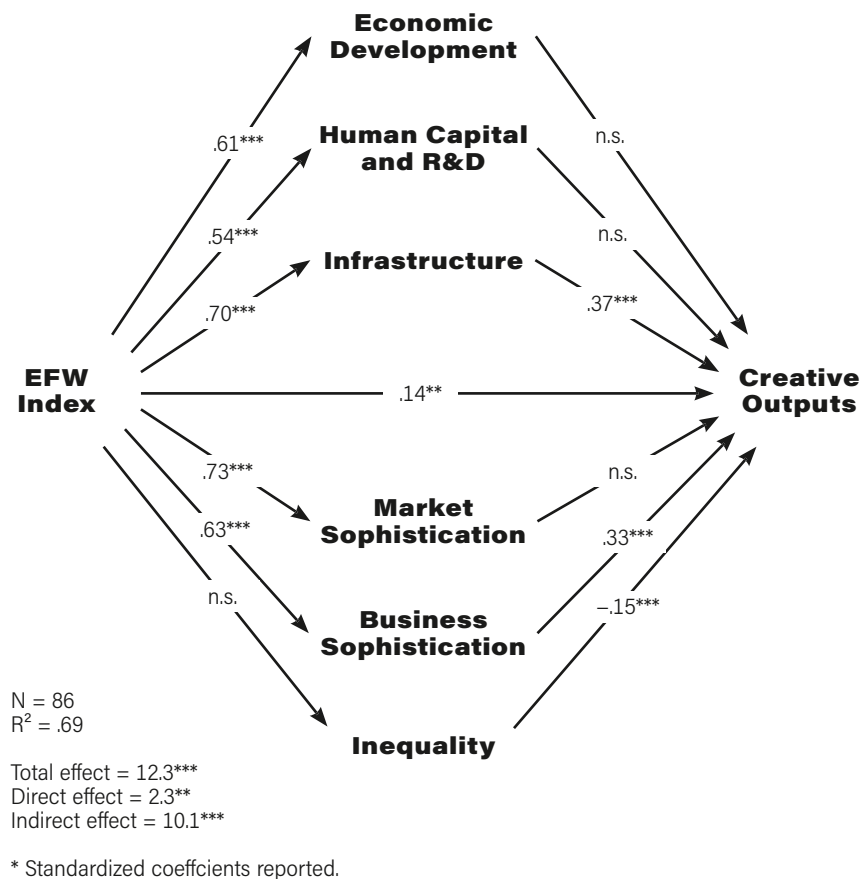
Economic Development

Human Capital and R&D

Infrastructure

EFW Index

Creative Outputs

Market Sophistication

Business Sophistication

Inequality

.61***

.54***

.70***

.14**

.73***

.63***

n.s.

n.s.

n.s.

.37***

n.s.

.33***

–.15***

N = 86
$R^2$ = .69

Total effect = 12.3***
Direct effect = 2.3**
Indirect effect = 10.1***

* Standardized coeffcients reported.